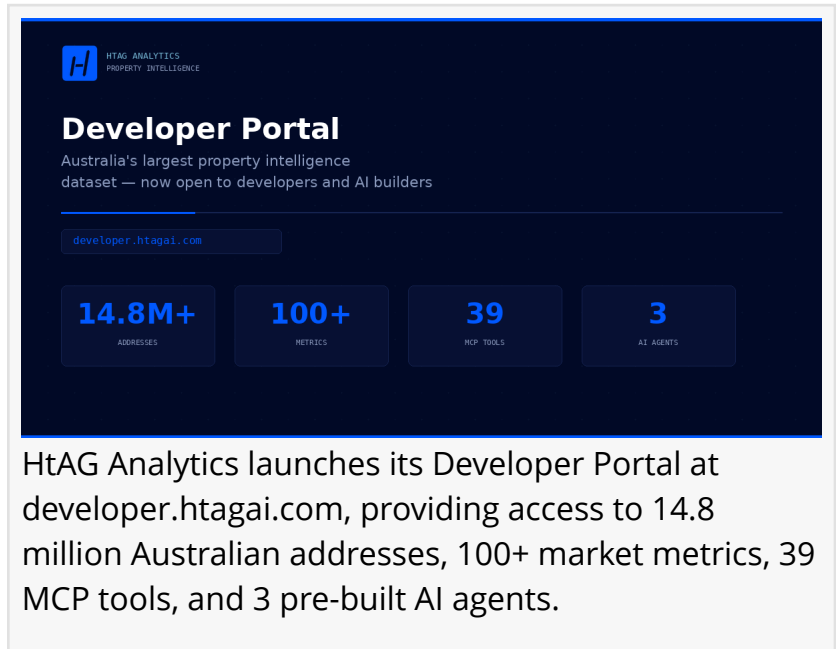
HtAG ANALYTICS
PROPERTY INTELLIGENCE

Developer Portal

Australia's largest property intelligence dataset — now open to developers and AI builders

developer.htagai.com

14.8M+
ADDRESSES

100+
METRICS

39
MCP TOOLS

3
AI AGENTS

HtAG Analytics launches its Developer Portal at developer.htagai.com, providing access to 14.8 million Australian addresses, 100+ market metrics, 39 MCP tools, and 3 pre-built AI agents.